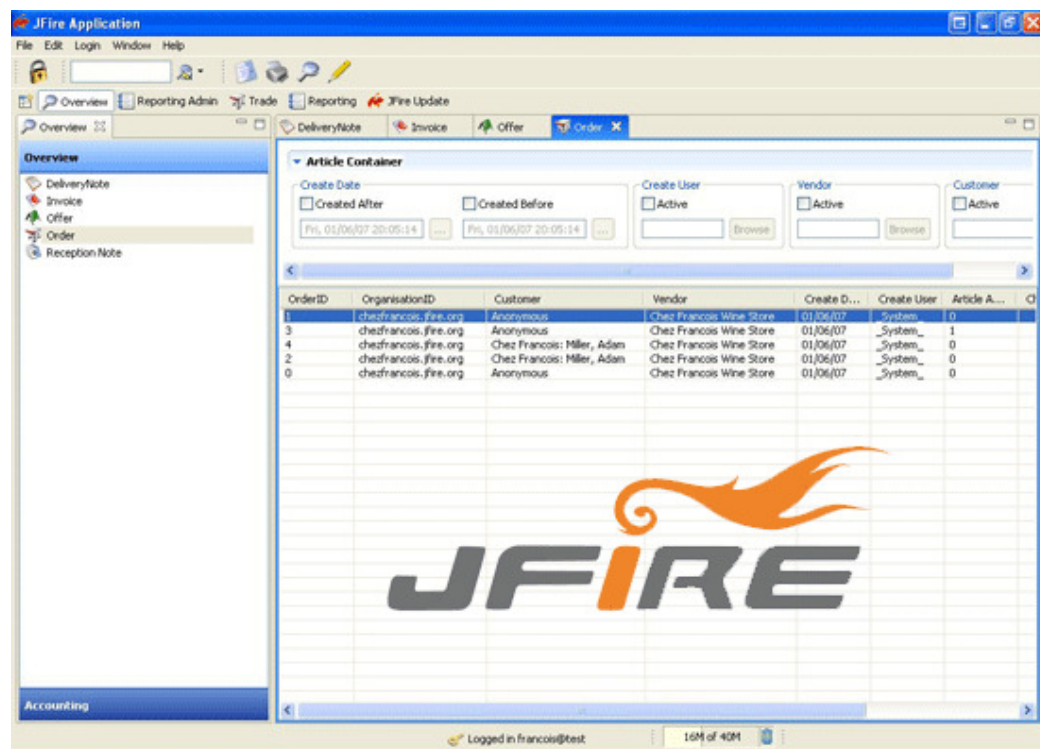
JFire Application

File Edit Login Window Help

Overview | Reporting Admin | Trade | Reporting | JFire Update

Overview

Overview

DeliveryNote
Invoice
Offer
Order
Reception Note

Accounting

DeliveryNote | Invoice | Offer | Order

Article Container

Create Date
Created After
Fri, 01/06/07 20:05:14
Created Before
Fri, 01/06/07 20:05:14

Create User
Active
Browse

Vendor
Active
Browse

Customer
Active

| OrderID | OrganisationID | Customer | Vendor | Create D... | Create User | Article A... | C |
|---|---|---|---|---|---|---|---|
| 1 | chezfrancois.jfire.org | Anonymous | Chez Francois Wine Store | 01/06/07 | _System_ | 0 | |
| 3 | chezfrancois.jfire.org | Anonymous | Chez Francois Wine Store | 01/06/07 | _System_ | 1 | |
| 4 | chezfrancois.jfire.org | Chez Francois: Miller, Adam | Chez Francois Wine Store | 01/06/07 | _System_ | 0 | |
| 2 | chezfrancois.jfire.org | Chez Francois: Miller, Adam | Chez Francois Wine Store | 01/06/07 | _System_ | 0 | |
| 0 | chezfrancois.jfire.org | Anonymous | Chez Francois Wine Store | 01/06/07 | _System_ | 0 | |

JFIRE

Logged in francois@test

16M of 40M